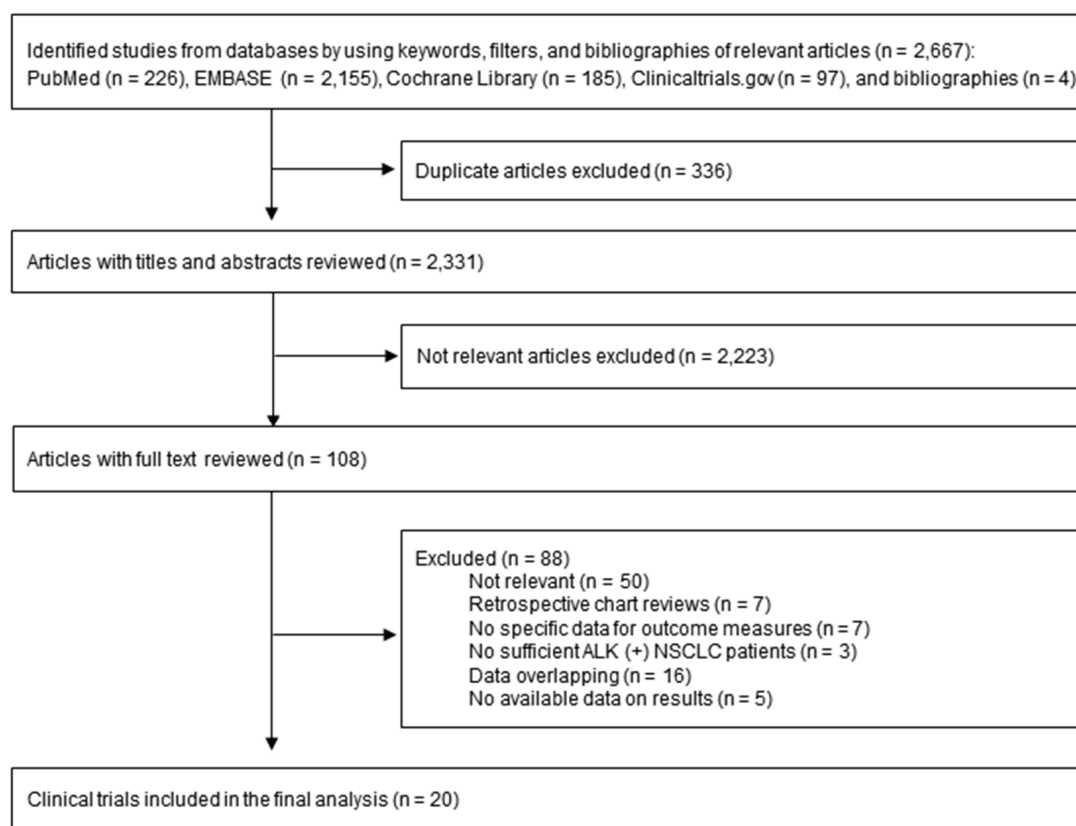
Identified studies from databases by using keywords, filters, and bibliographies of relevant articles (n = 2,667): PubMed (n = 226), EMBASE (n = 2,155), Cochrane Library (n = 185), Clinicaltrials.gov (n = 97), and bibliographies (n = 4)

Duplicate articles excluded (n = 336)

Articles with titles and abstracts reviewed (n = 2,331)

Not relevant articles excluded (n = 2,223)

Articles with full text reviewed (n = 108)

Excluded (n = 88)
Not relevant (n = 50)
Retrospective chart reviews (n = 7)
No specific data for outcome measures (n = 7)
No sufficient ALK (+) NSCLC patients (n = 3)
Data overlapping (n = 16)
No available data on results (n = 5)

Clinical trials included in the final analysis (n = 20)